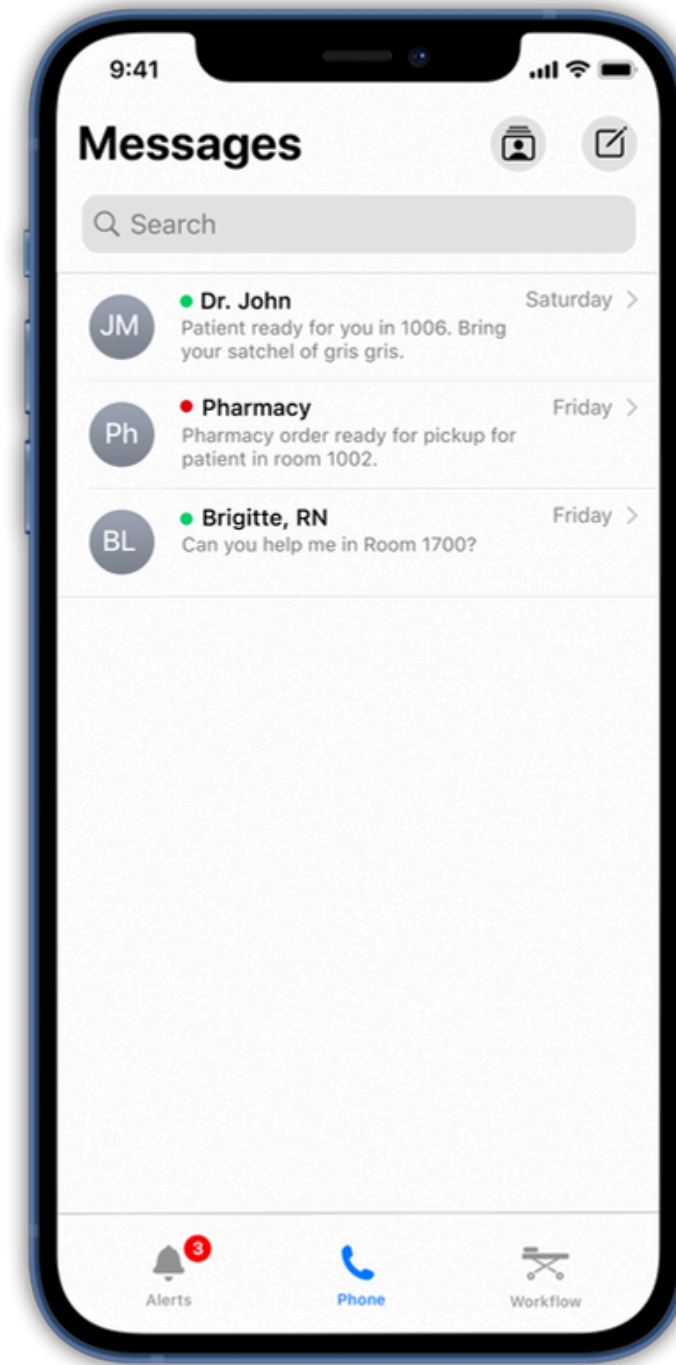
9:41

Messages

Search

JM
Dr. John
Saturday
Patient ready for you in 1006. Bring your satchel of gris gris.

Ph
Pharmacy
Friday
Pharmacy order ready for pickup for patient in room 1002.

BL
Brigitte, RN
Friday
Can you help me in Room 1700?

3
Alerts
Phone
Workflow